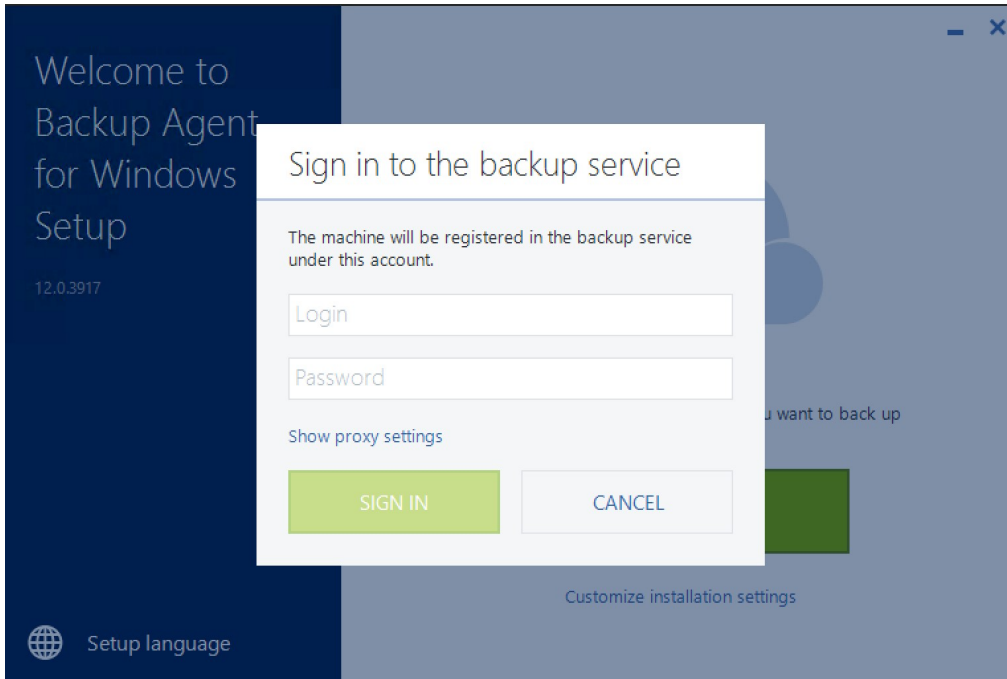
Welcome to Backup Agent for Windows Setup

12.0.3917

Sign in to the backup service

The machine will be registered in the backup service under this account.

Login

Password

Show proxy settings

SIGN IN

CANCEL

u want to back up

Customize installation settings

Setup language